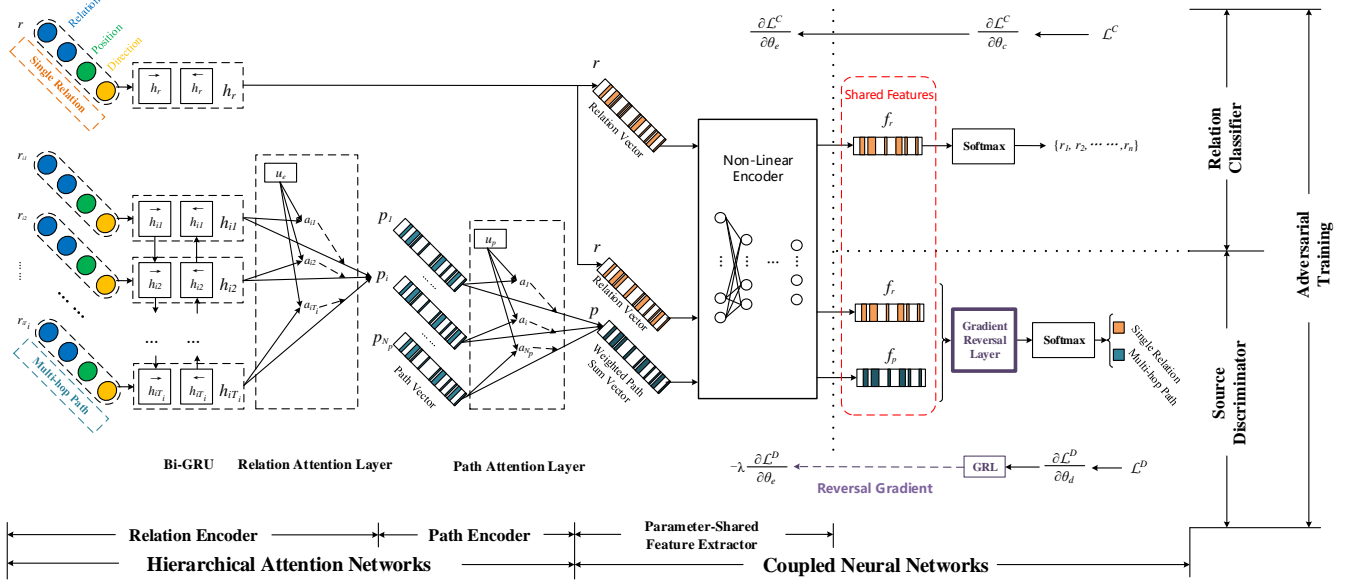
$r$
Relation
Position
Direction
Single Relation
$h_r$ $h_r$ $h_r$

$r_{i1}$
$r_{i2}$
$r_{iT_i}$
Multi-hop Path
$h_{i1}$ $h_{i1}$ $h_{i1}$
$h_{i2}$ $h_{i2}$ $h_{i2}$
$h_{iT_i}$ $h_{iT_i}$ $h_{iT_i}$
$u_e$
$a_{i1}$
$a_{i2}$
$a_{iT_i}$
$p_i$
$p_1$
$p_{N_p}$
Path Vector
$u_p$
$a_1$
$a_i$
$a_{N_p}$
$p$
Weighted Path Sum Vector
$r$
Relation Vector
$r$
Relation Vector

Non-Linear Encoder

$\frac{\partial \mathcal{L}^C}{\partial \theta_e}$
$\frac{\partial \mathcal{L}^C}{\partial \theta_c}$
$\mathcal{L}^C$

Shared Features
$f_r$
Softmax
$\{r_1, r_2, \cdots, r_n\}$
$f_r$
$f_p$
Gradient Reversal Layer
Softmax
Single Relation
Multi-hop Path

$-\lambda \frac{\partial \mathcal{L}^D}{\partial \theta_e}$
GRL
$\frac{\partial \mathcal{L}^D}{\partial \theta_d}$
$\mathcal{L}^D$
Reversal Gradient

Relation Classifier
Adversarial Training
Source Discriminator

Bi-GRU
Relation Attention Layer
Path Attention Layer

Relation Encoder
Path Encoder
Parameter-Shared Feature Extractor
Hierarchical Attention Networks
Coupled Neural Networks